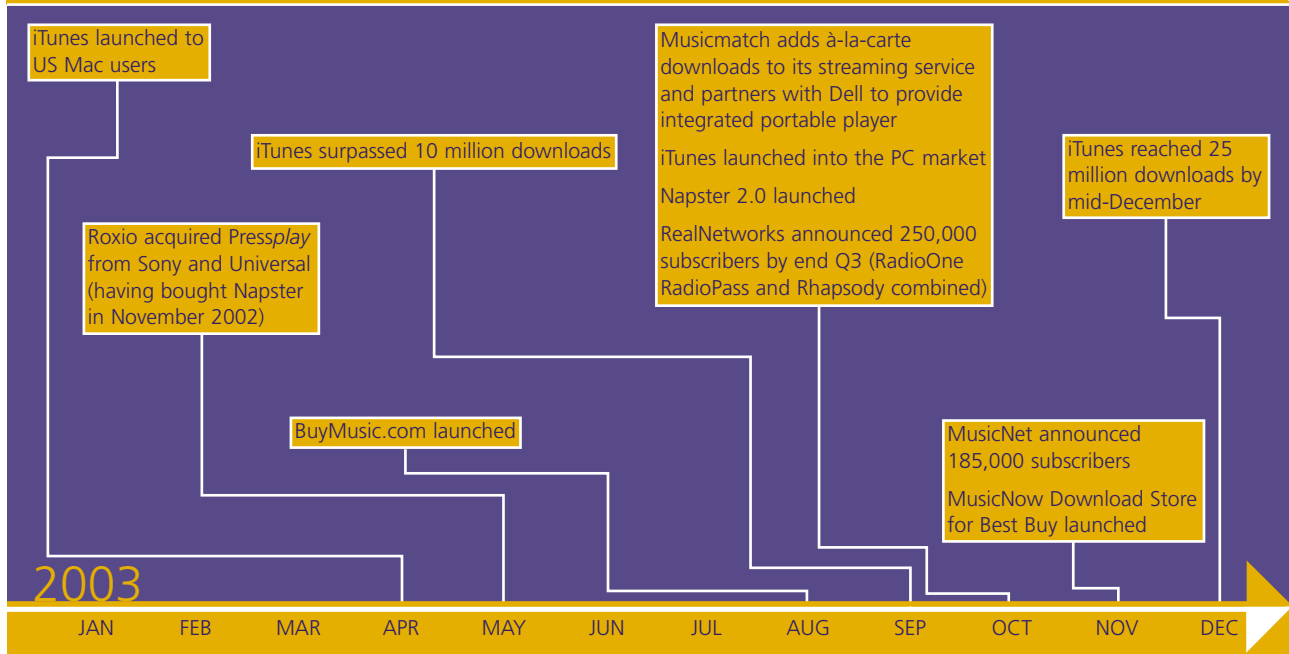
iTunes launched to US Mac users

iTunes surpassed 10 million downloads

Musicmatch adds à-la-carte downloads to its streaming service and partners with Dell to provide integrated portable player

iTunes launched into the PC market

Napster 2.0 launched

RealNetworks announced 250,000 subscribers by end Q3 (RadioOne RadioPass and Rhapsody combined)

iTunes reached 25 million downloads by mid-December

Roxio acquired Press*play* from Sony and Universal (having bought Napster in November 2002)

BuyMusic.com launched

MusicNet announced 185,000 subscribers

MusicNow Download Store for Best Buy launched

2003

JAN FEB MAR APR MAY JUN JUL AUG SEP OCT NOV DEC